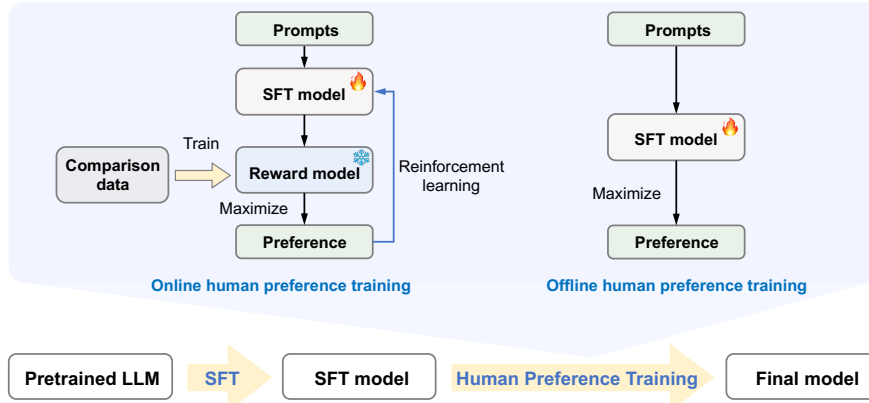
Prompts

SFT model

Train

Comparison data

Reward model

Reinforcement learning

Maximize

Preference

Online human preference training

Prompts

SFT model

Maximize

Preference

Offline human preference training

Pretrained LLM

SFT

SFT model

Human Preference Training

Final model